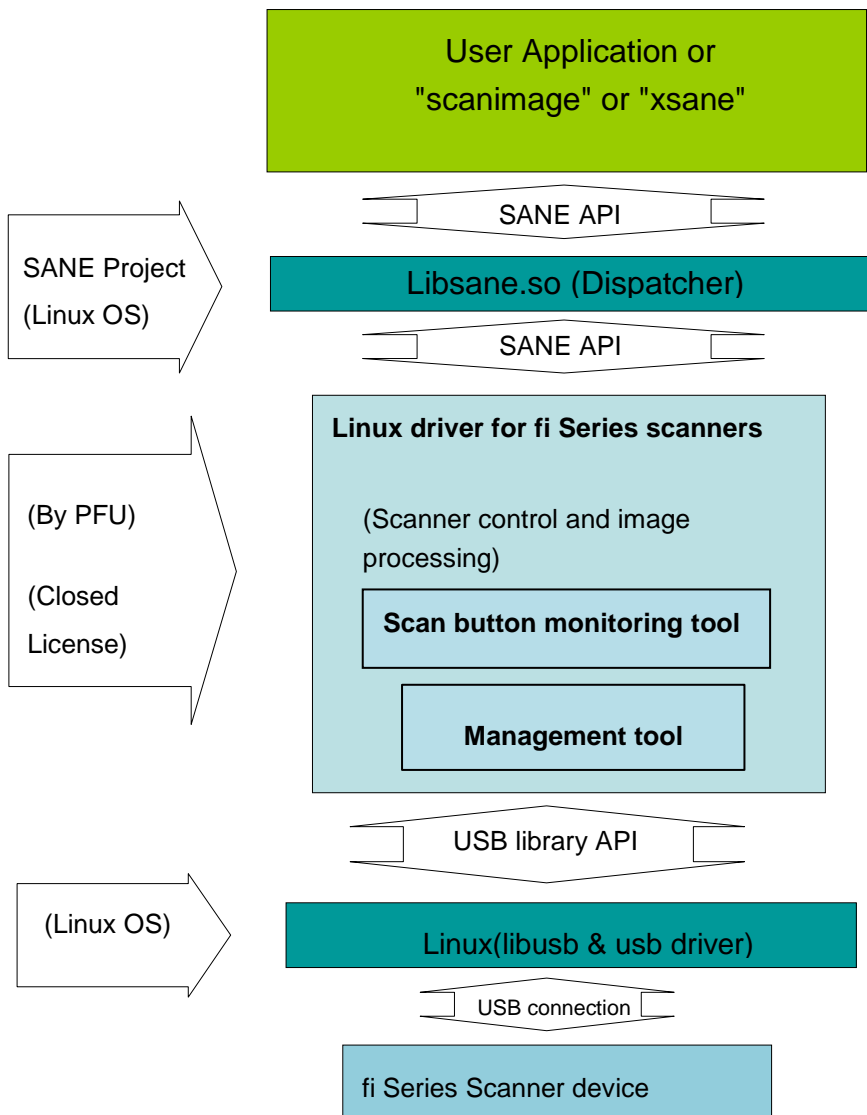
User Application or "scanimage" or "xsane"

SANE API

SANE Project (Linux OS)

Libsane.so (Dispatcher)

SANE API

Linux driver for fi Series scanners

(By PFU)

(Closed License)

(Scanner control and image processing)

Scan button monitoring tool

Management tool

USB library API

(Linux OS)

Linux(libusb & usb driver)

USB connection

fi Series Scanner device